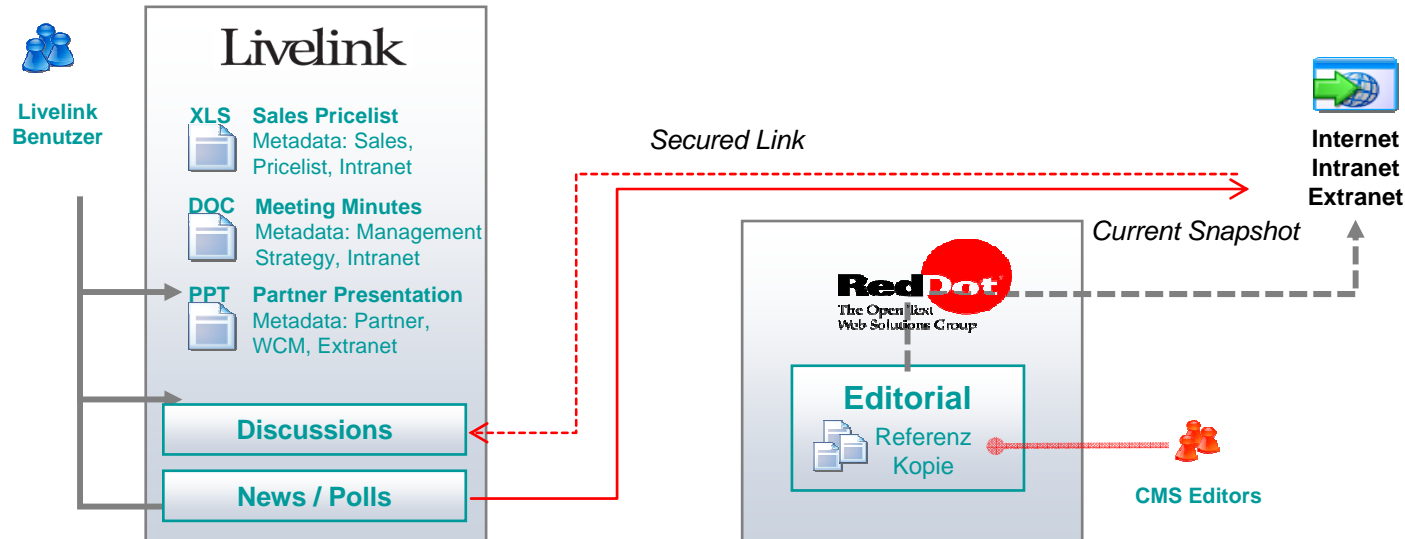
Livelink Benutzer

Livelink

XLS Sales Pricelist
Metadata: Sales, Pricelist, Intranet

DOC Meeting Minutes
Metadata: Management Strategy, Intranet

PPT Partner Presentation
Metadata: Partner, WCM, Extranet

Discussions

News / Polls

Secured Link

Internet
Intranet
Extranet

Current Snapshot

RedDot
The OpenText
Web Solutions Group

Editorial
Referenz
Kopie

CMS Editors